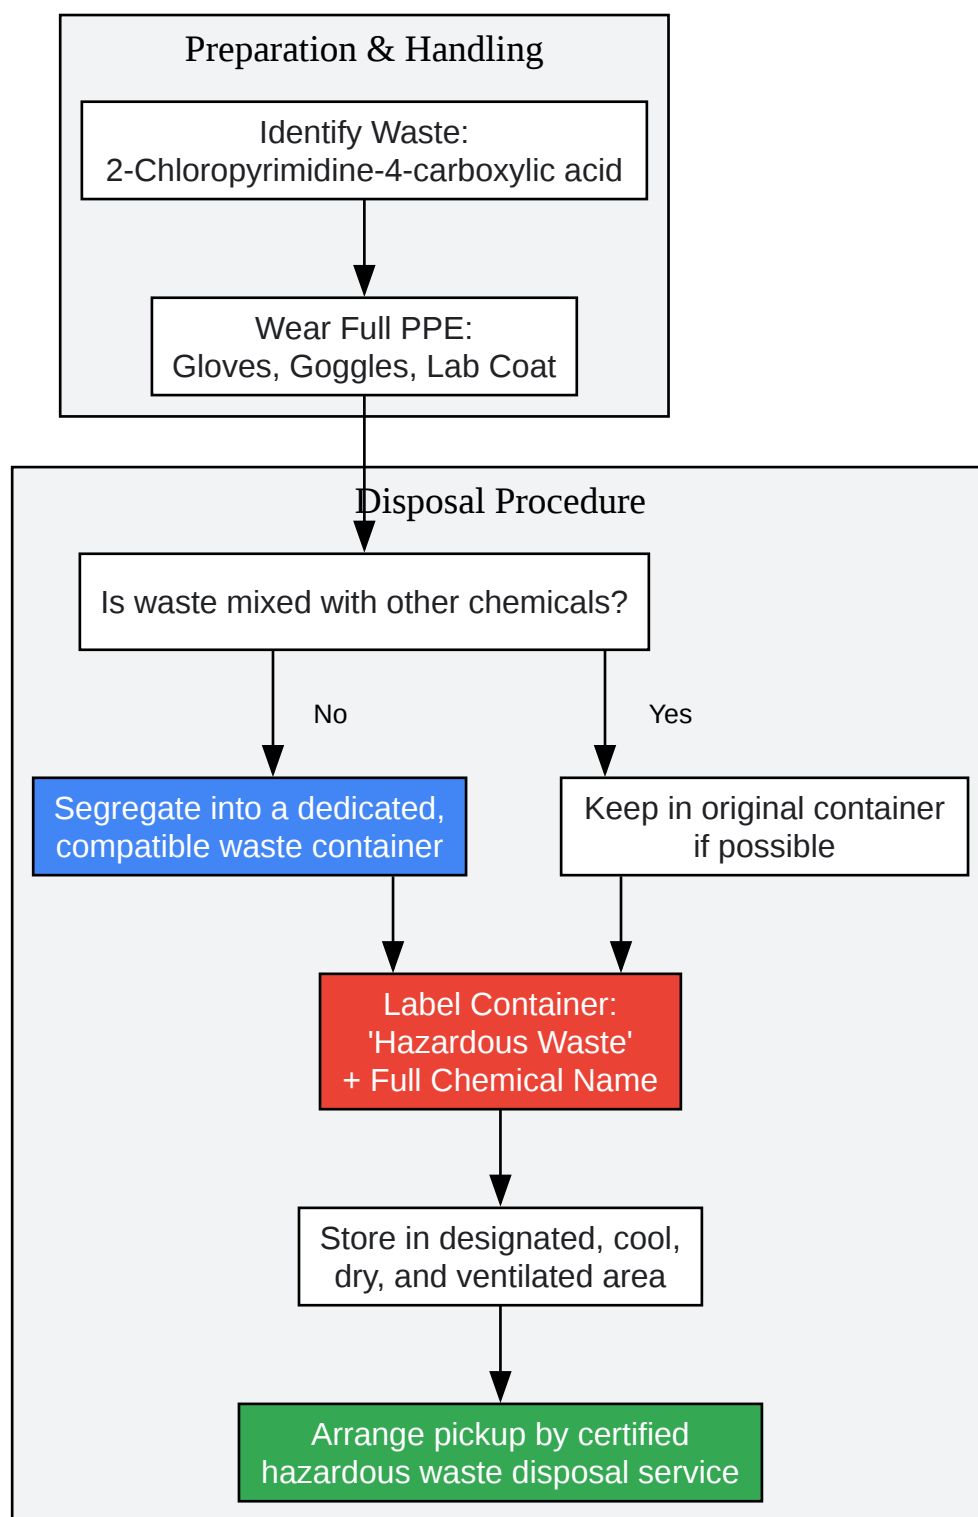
Preparation & Handling

Identify Waste:
2-Chloropyrimidine-4-carboxylic acid

Wear Full PPE:
Gloves, Goggles, Lab Coat

Disposal Procedure

Is waste mixed with other chemicals?

No

Yes

Segregate into a dedicated, compatible waste container

Keep in original container if possible

Label Container:
'Hazardous Waste'
+ Full Chemical Name

Store in designated, cool, dry, and ventilated area

Arrange pickup by certified hazardous waste disposal service